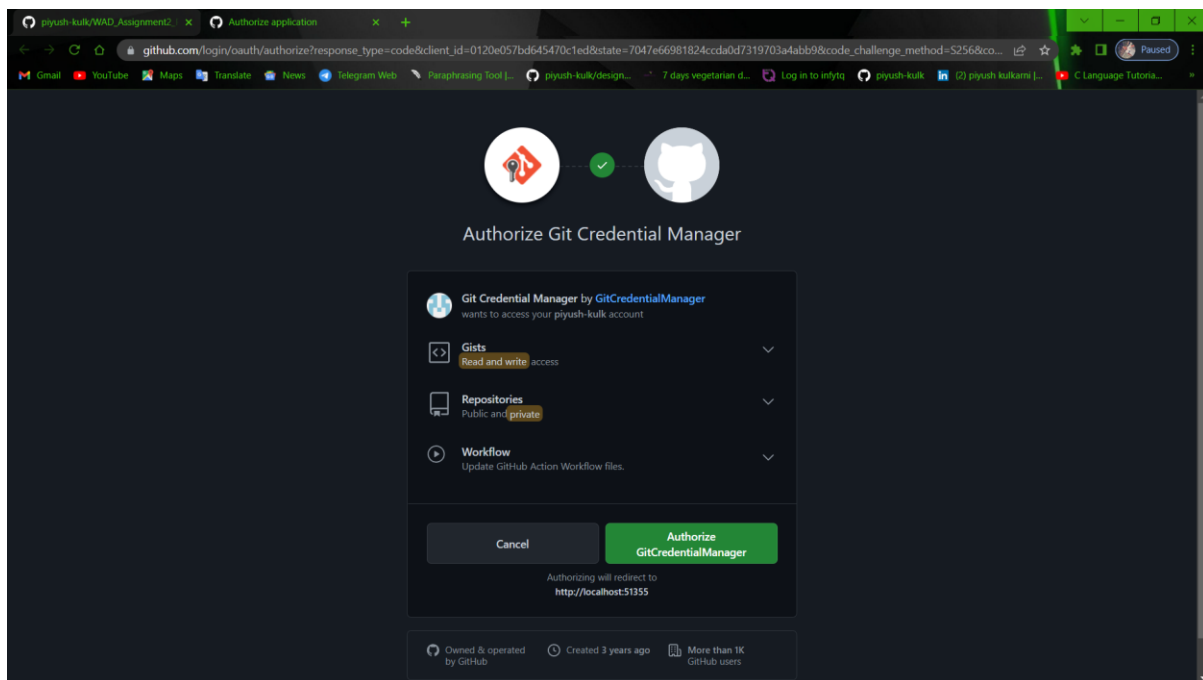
piyush-kulk/WAD_Assignment2_ ×
Authorize application ×
+

github.com/login/oauth/authorize?response_type=code&client_id=0120e057bd645470c1ed&state=7047e66981824ccda0d7319703a4abb9&code_challenge_method=S256&co...

Paused

Gmail YouTube Maps Translate News Telegram Web Paraphrasing Tool |... piyush-kulk/design... 7 days vegetarian d... Log in to infytq piyush-kulk (2) piyush kulkarni |... C Language Tutoria...

Authorize Git Credential Manager

Git Credential Manager by GitCredentialManager
wants to access your piyush-kulk account

Gists
Read and write access

Repositories
Public and private

Workflow
Update GitHub Action Workflow files.

Cancel

Authorize GitCredentialManager

Authorizing will redirect to
http://localhost:51355

Owned & operated by GitHub

Created 3 years ago

More than 1K GitHub users